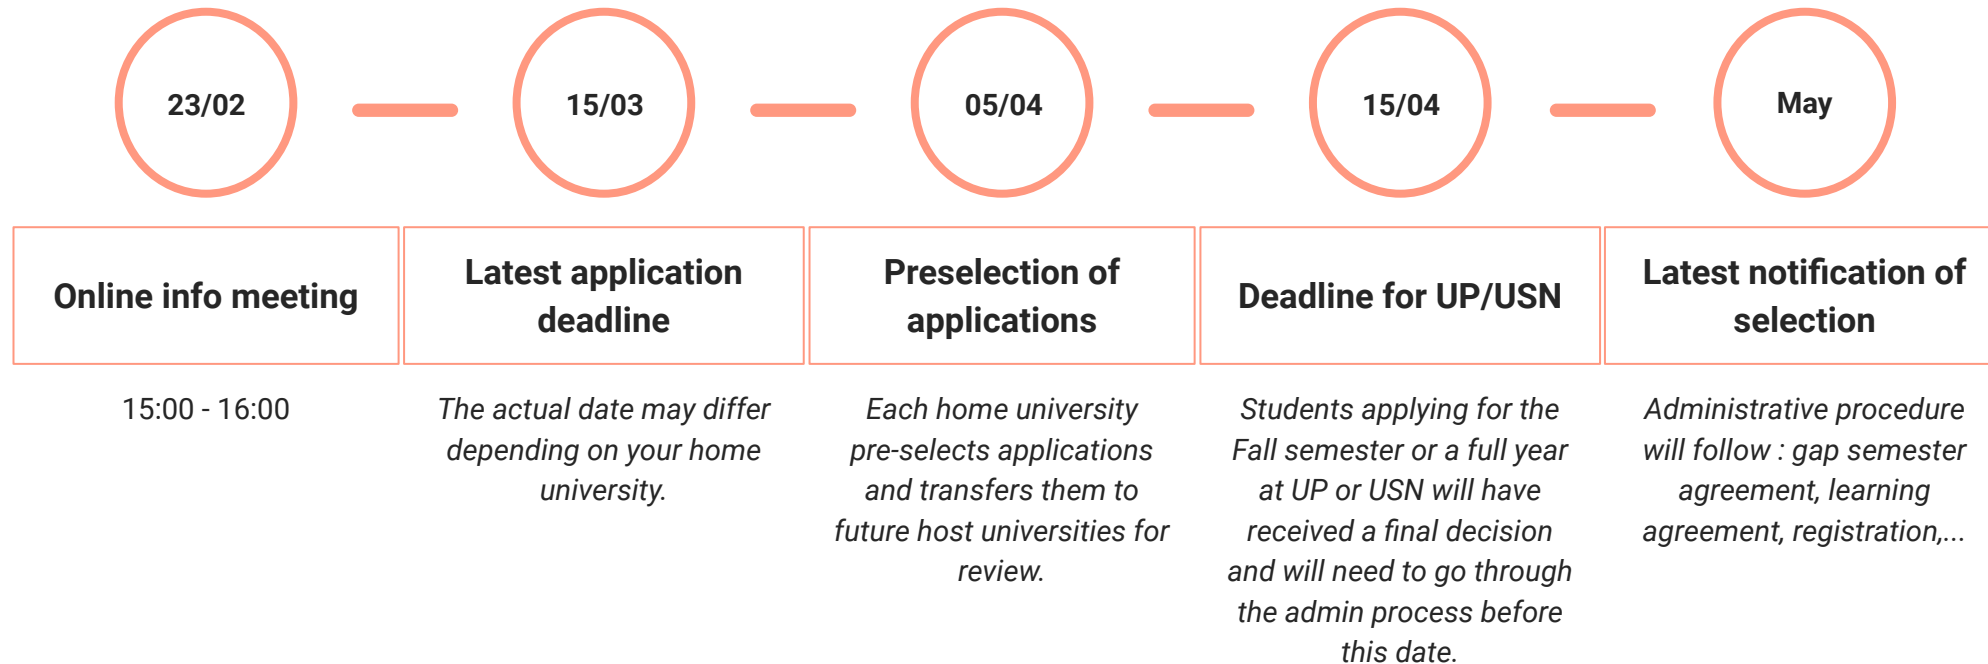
23/02

15/03

05/04

15/04

May

Online info meeting

15:00 - 16:00

Latest application deadline

The actual date may differ depending on your home university.

Preselection of applications

Each home university pre-selects applications and transfers them to future host universities for review.

Deadline for UP/USN

Students applying for the Fall semester or a full year at UP or USN will have received a final decision and will need to go through the admin process before this date.

Latest notification of selection

Administrative procedure will follow : gap semester agreement, learning agreement, registration,...